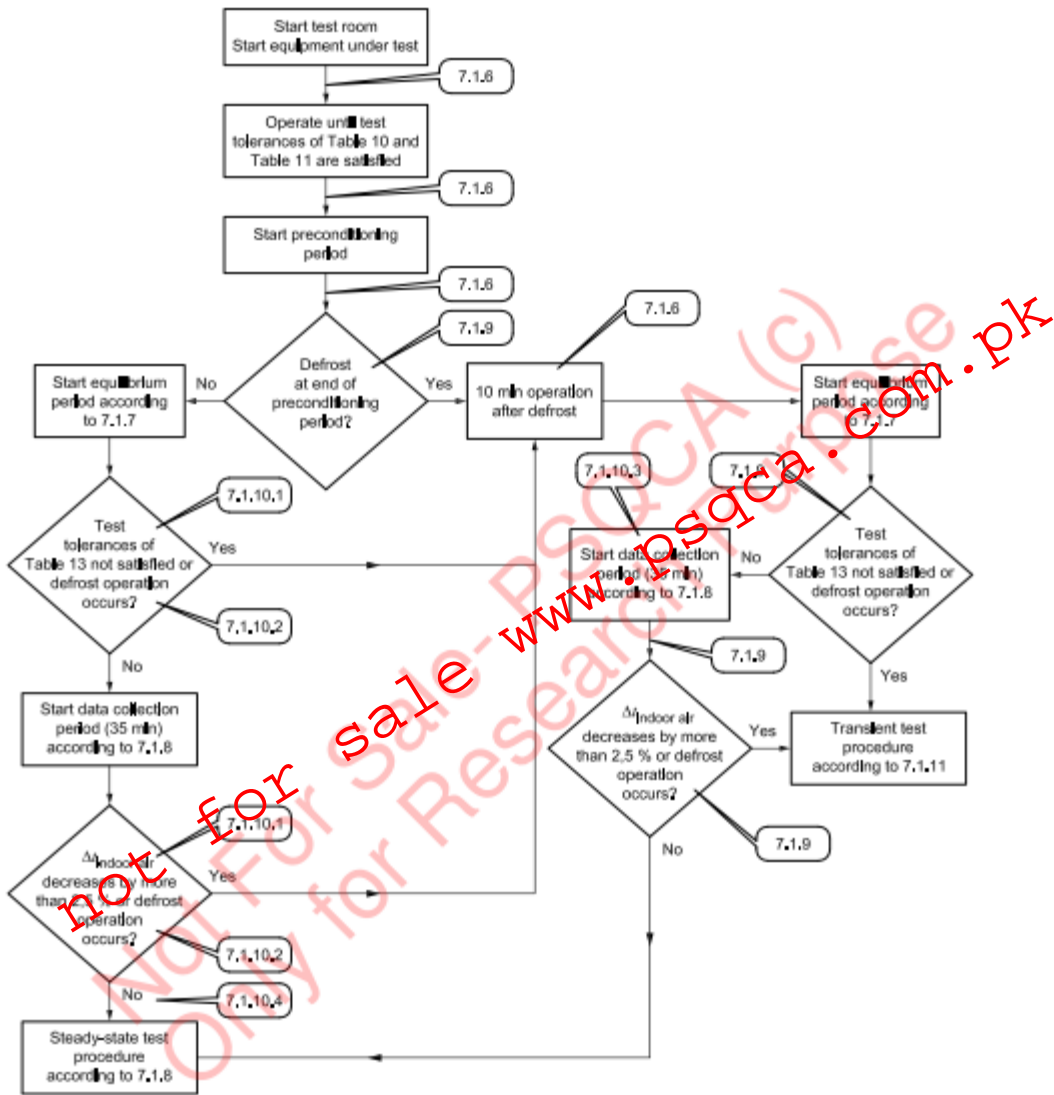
Start test room
Start equipment under test

7.1.6

Operate until test tolerances of Table 10 and Table 11 are satisfied

7.1.6

Start preconditioning period

7.1.6

7.1.9

Defrost at end of preconditioning period?

No

Yes

7.1.6

Start equilibrium period according to 7.1.7

10 min operation after defrost

Start equilibrium period according to 7.1.7

7.1.10.1

Test tolerances of Table 13 not satisfied or defrost operation occurs?

Yes

7.1.10.2

No

7.1.10.3

7.1.9

Start data collection period (35 min) according to 7.1.8

No

Test tolerances of Table 13 not satisfied or defrost operation occurs?

7.1.9

Yes

Start data collection period (35 min) according to 7.1.8

$\Delta t_{\text{indoor air}}$ decreases by more than 2,5 % or defrost operation occurs?

Yes

Transient test procedure according to 7.1.11

7.1.9

No

7.1.10.1

$\Delta t_{\text{indoor air}}$ decreases by more than 2,5 % or defrost operation occurs?

Yes

7.1.10.2

No

7.1.10.4

Steady-state test procedure according to 7.1.8

not for sale www.psqca.com.pk
Not For Sale-PSQCA (c)
Only for Research Purpose